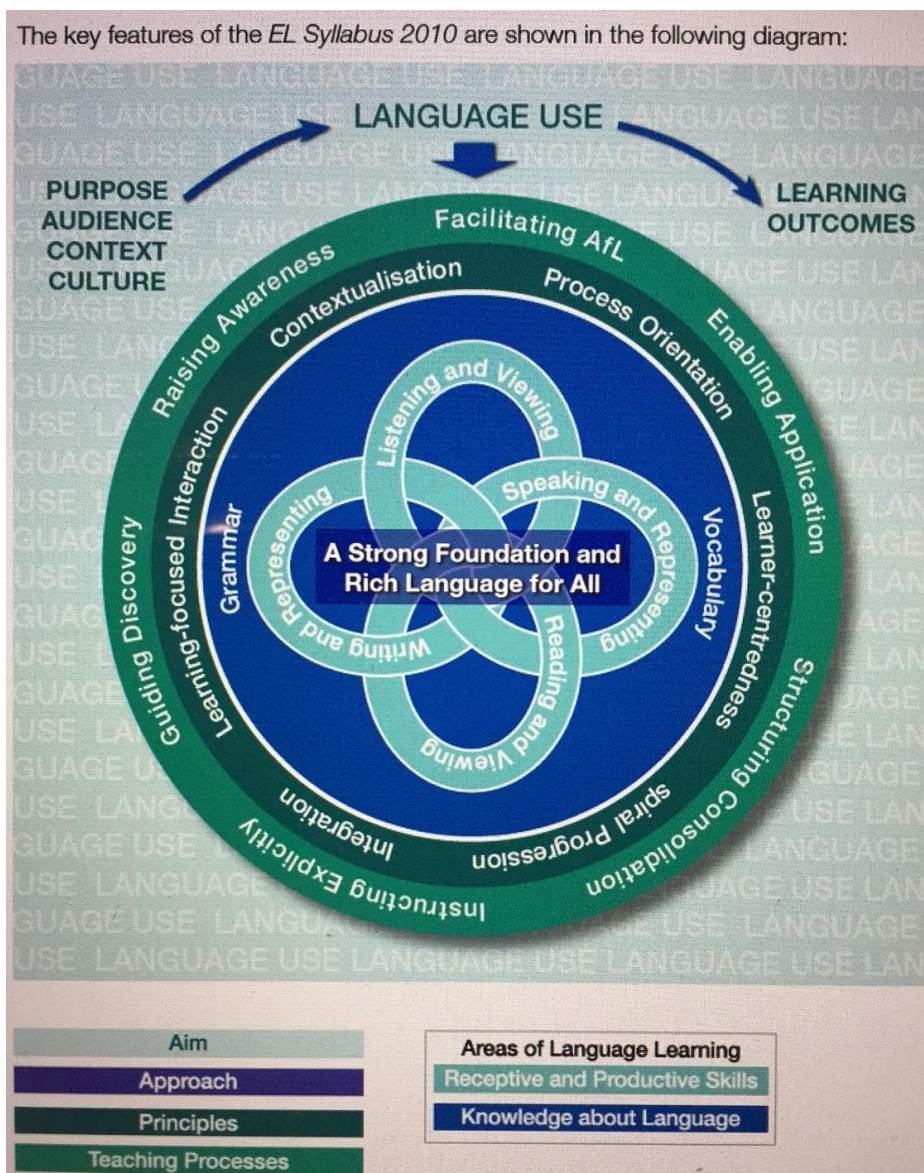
The key features of the *EL Syllabus 2010* are shown in the following diagram:

LANGUAGE USE

PURPOSE
AUDIENCE
CONTEXT
CULTURE

LEARNING OUTCOMES

Facilitating AfL
Enabling Application
Structuring Consolidation
Instructing Explicitly
Guiding Discovery
Raising Awareness

Contextualisation
Process Orientation
Learner-centredness
Spiral Progression
Integration
Learning-focused Interaction

Grammar
Vocabulary

Listening and Viewing
Speaking and Representing
Reading and Viewing
Writing and Representing

A Strong Foundation and Rich Language for All

Aim
Approach
Principles
Teaching Processes

Areas of Language Learning
Receptive and Productive Skills
Knowledge about Language